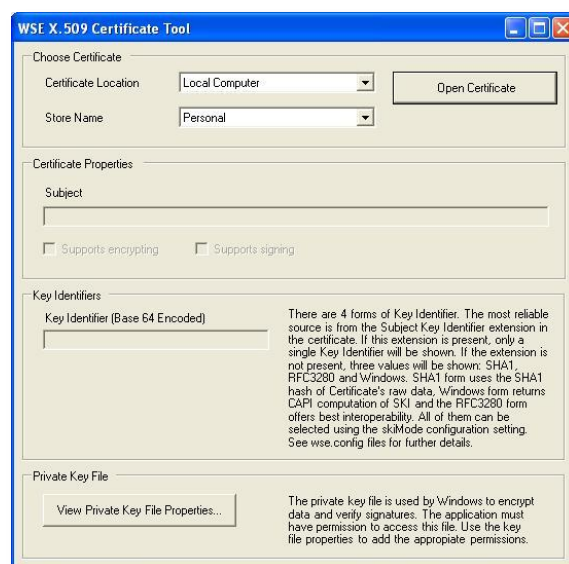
WSE X.509 Certificate Tool

Choose Certificate

Certificate Location
Local Computer

Open Certificate

Store Name
Personal

Certificate Properties

Subject

Supports encrypting
Supports signing

Key Identifiers

Key Identifier (Base 64 Encoded)

There are 4 forms of Key Identifier. The most reliable source is from the Subject Key Identifier extension in the certificate. If this extension is present, only a single Key Identifier will be shown. If the extension is not present, three values will be shown: SHA1, RFC3280 and Windows. SHA1 form uses the SHA1 hash of Certificate's raw data, Windows form returns CAPI computation of SKI and the RFC3280 form offers best interoperability. All of them can be selected using the skiMode configuration setting. See wse.config files for further details.

Private Key File

View Private Key File Properties...

The private key file is used by Windows to encrypt data and verify signatures. The application must have permission to access this file. Use the key file properties to add the appropiate permissions.